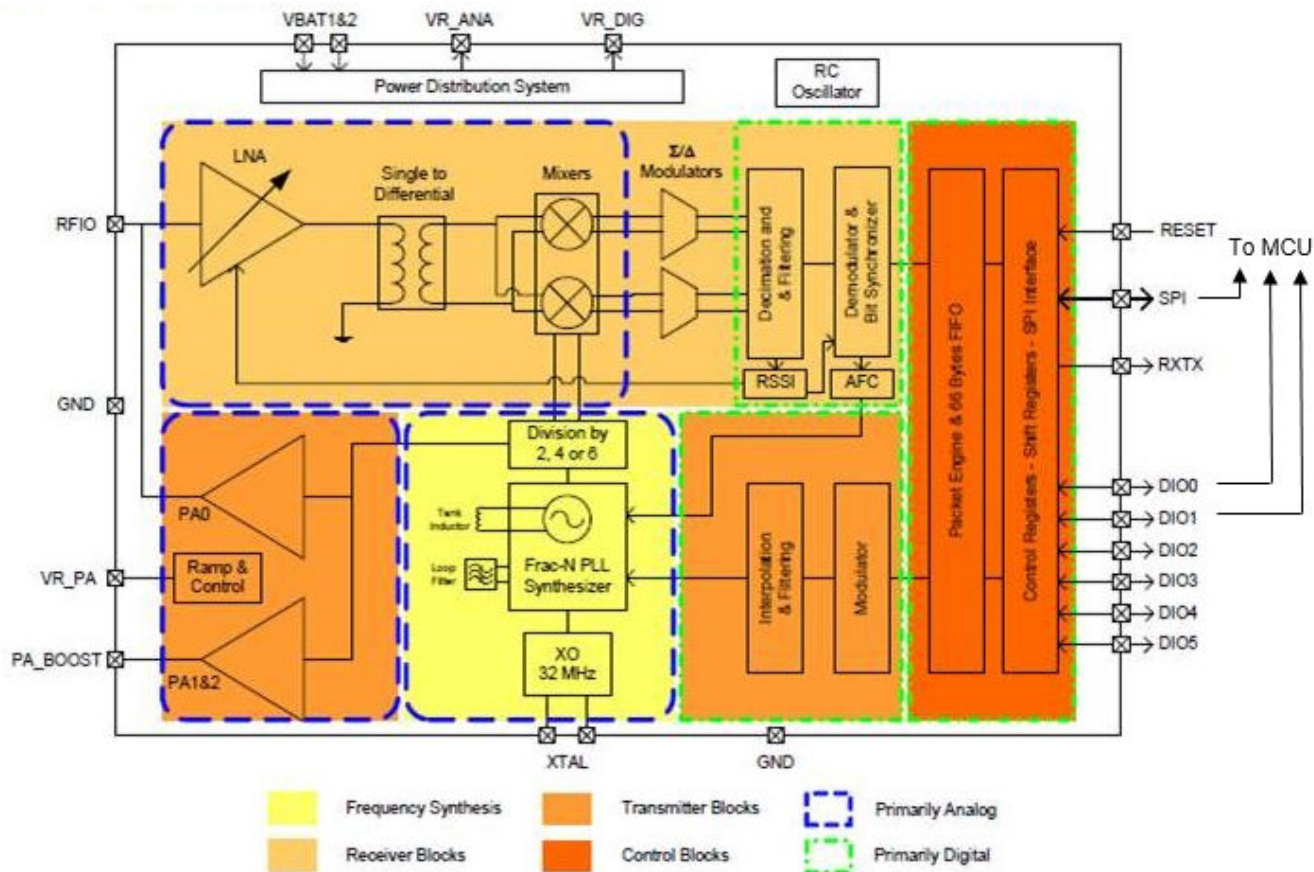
VBAT1&2
VR_ANA
VR_DIG
Power Distribution System
RC Oscillator
LNA
Single to Differential
Mixers
Σ/Δ Modulators
Decimation and & Filtering
Demodulator & Bit Synchronizer
RSSI
AFC
Packet Engine & 66 Bytes FIFO
Control Registers - Shift Registers - SPI Interface
RFIO
RESET
SPI
To MCU
RXTX
GND
Division by 2, 4 or 6
Tank Inductor
Loop Filter
Frac-N PLL Synthesizer
XO 32 MHz
Interpolation & Filtering
Modulator
PA0
Ramp & Control
PA1&2
VR_PA
PA_BOOST
DIO0
DIO1
DIO2
DIO3
DIO4
DIO5
XTAL
GND
Frequency Synthesis
Transmitter Blocks
Primarily Analog
Receiver Blocks
Control Blocks
Primarily Digital